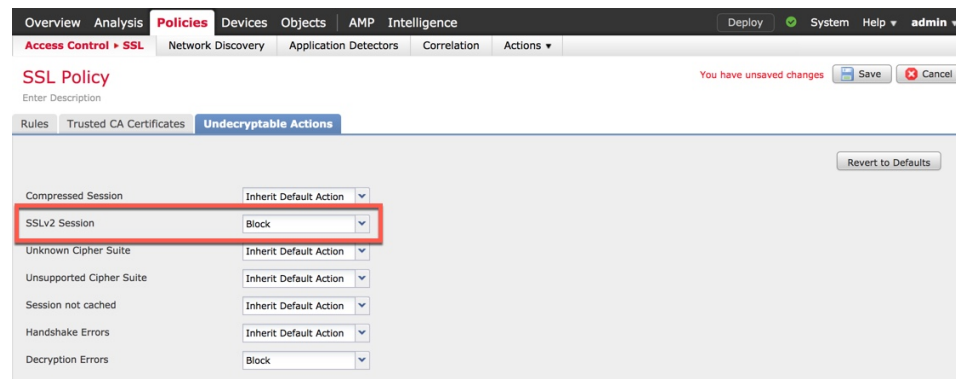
Overview Analysis Policies Devices Objects AMP Intelligence Deploy System Help ▾ admin ▾

Access Control ▸ SSL Network Discovery Application Detectors Correlation Actions ▾

SSL Policy
Enter Description

You have unsaved changes Save Cancel

Rules Trusted CA Certificates Undecryptable Actions

Revert to Defaults

| | |
|---|---|
| Compressed Session | Inherit Default Action |
| SSLv2 Session | Block |
| Unknown Cipher Suite | Inherit Default Action |
| Unsupported Cipher Suite | Inherit Default Action |
| Session not cached | Inherit Default Action |
| Handshake Errors | Inherit Default Action |
| Decryption Errors | Block |